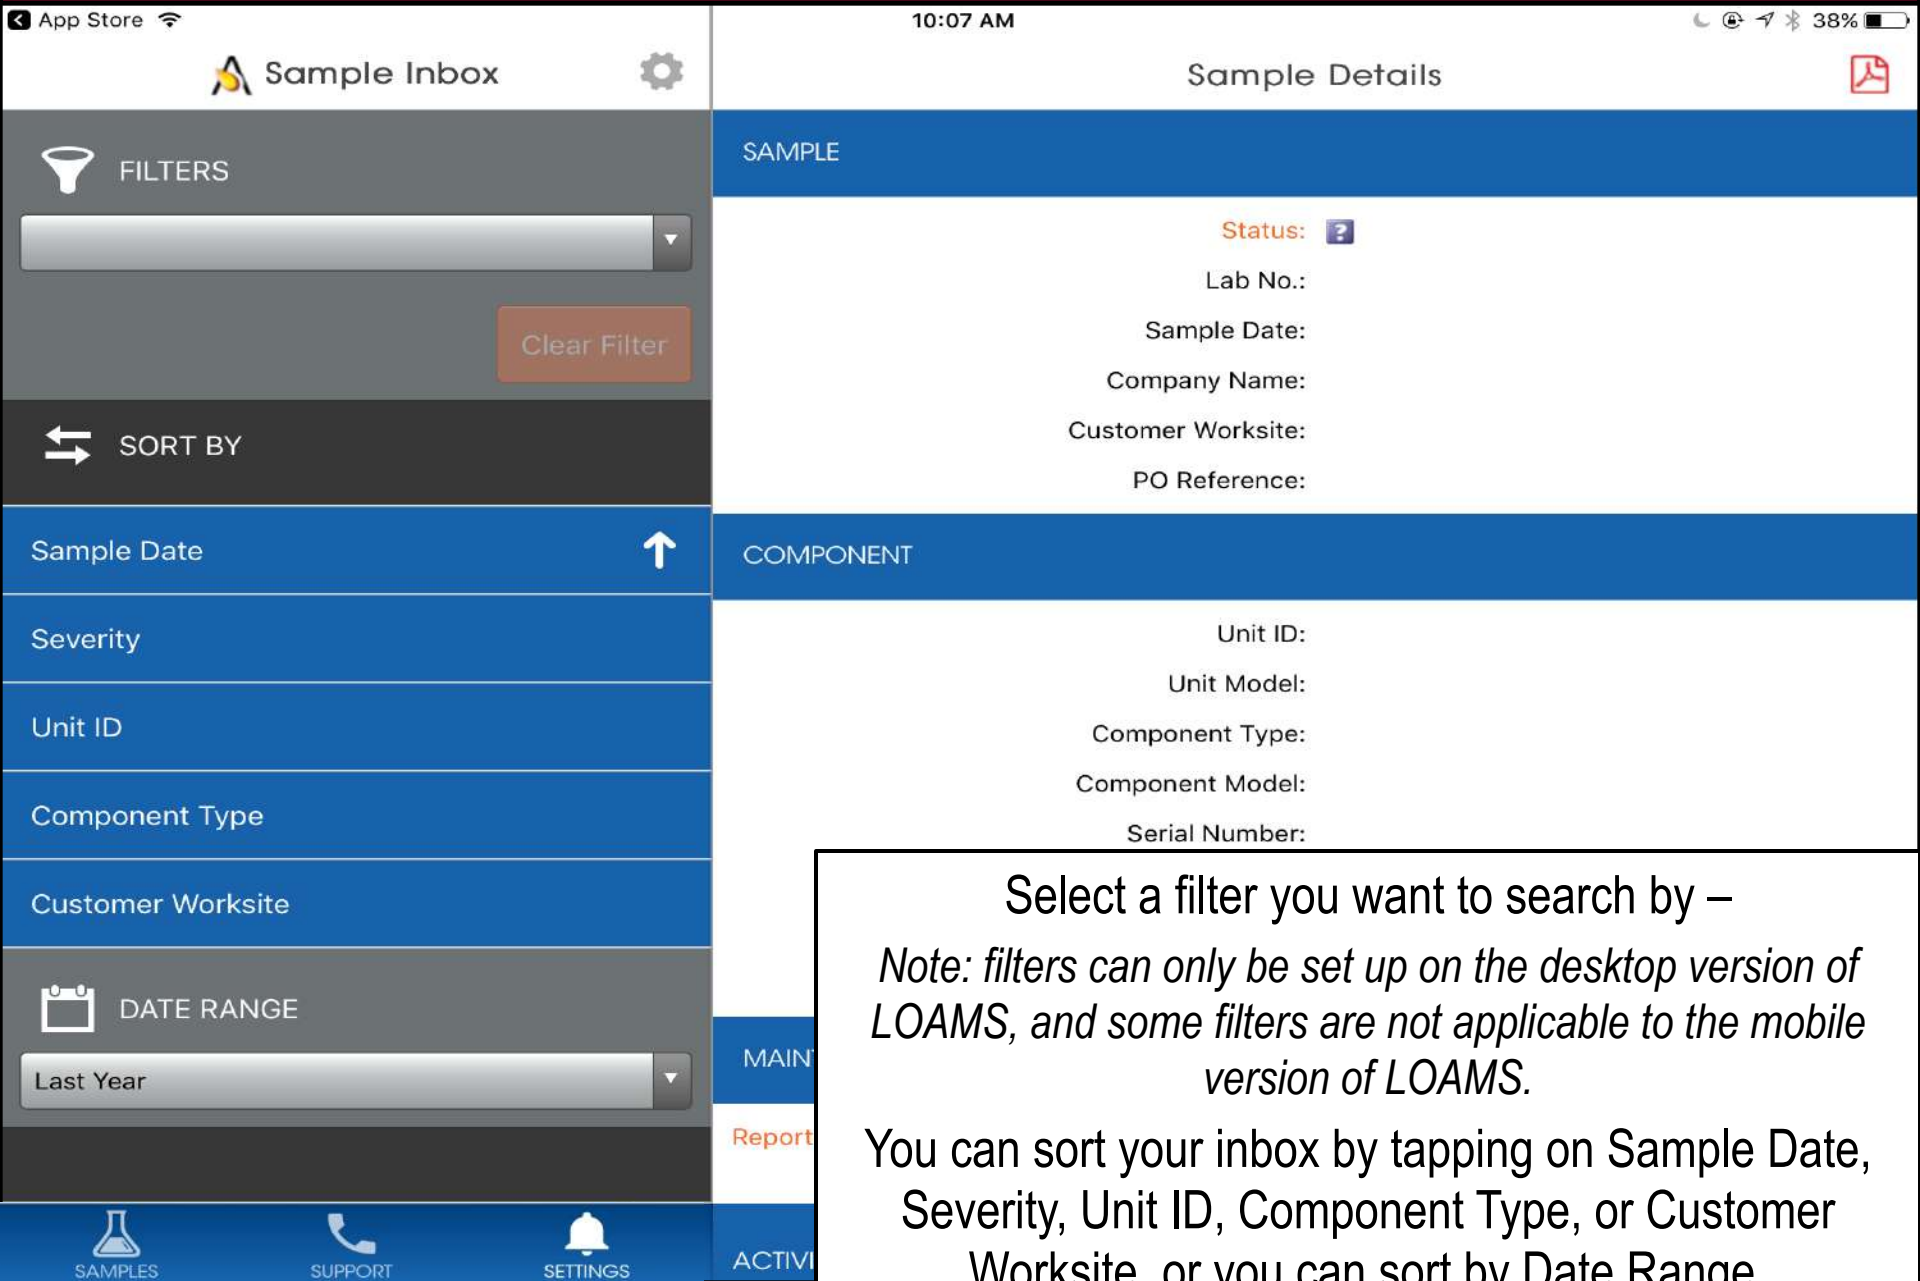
App Store

10:07 AM

38%

Sample Inbox

Sample Details

FILTERS

Clear Filter

SORT BY

Sample Date

Severity

Unit ID

Component Type

Customer Worksite

DATE RANGE

Last Year

SAMPLES SUPPORT SETTINGS

SAMPLE

Status:

Lab No.:

Sample Date:

Company Name:

Customer Worksite:

PO Reference:

COMPONENT

Unit ID:

Unit Model:

Component Type:

Component Model:

Serial Number:

MAIN

Report

ACTIVI

Select a filter you want to search by –

*Note: filters can only be set up on the desktop version of LOAMS, and some filters are not applicable to the mobile version of LOAMS.*

You can sort your inbox by tapping on Sample Date, Severity, Unit ID, Component Type, or Customer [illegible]